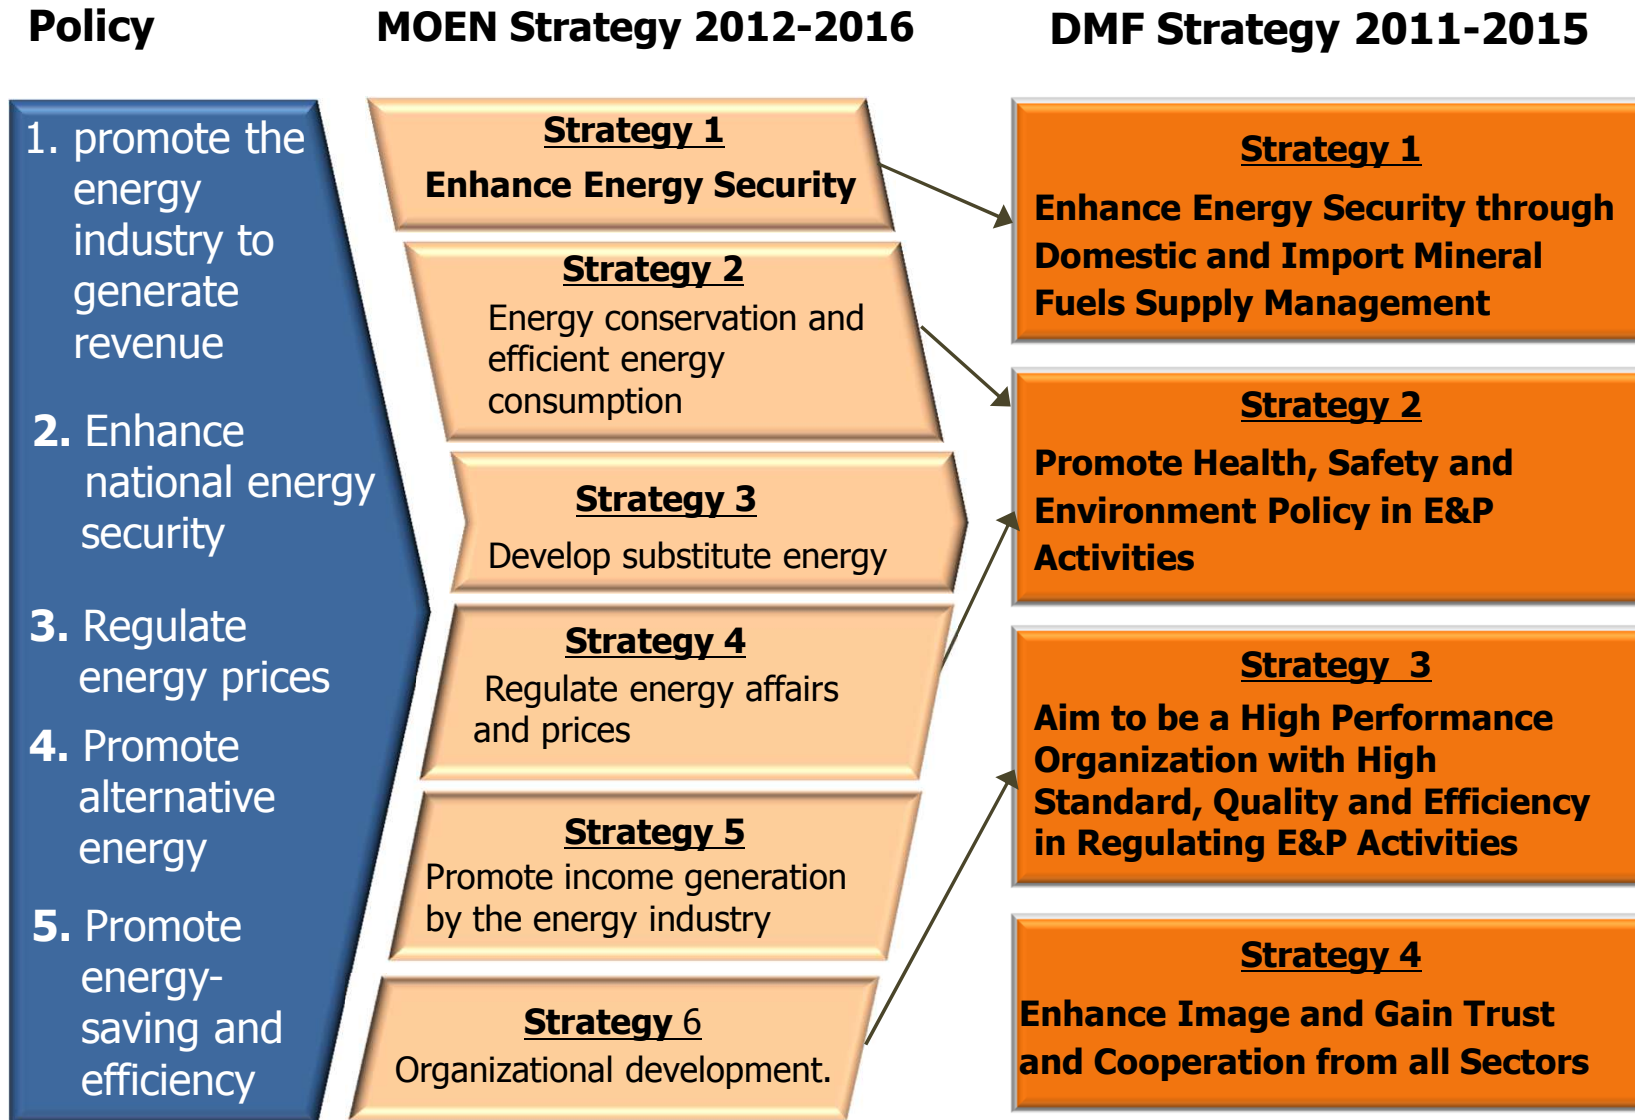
Policy

MOEN Strategy 2012-2016

DMF Strategy 2011-2015

1. promote the energy industry to generate revenue

2. Enhance national energy security

3. Regulate energy prices

4. Promote alternative energy

5. Promote energy-saving and efficiency

Strategy 1
Enhance Energy Security

Strategy 2
Energy conservation and efficient energy consumption

Strategy 3
Develop substitute energy

Strategy 4
Regulate energy affairs and prices

Strategy 5
Promote income generation by the energy industry

Strategy 6
Organizational development.

Strategy 1
Enhance Energy Security through Domestic and Import Mineral Fuels Supply Management

Strategy 2
Promote Health, Safety and Environment Policy in E&P Activities

Strategy 3
Aim to be a High Performance Organization with High Standard, Quality and Efficiency in Regulating E&P Activities

Strategy 4
Enhance Image and Gain Trust and Cooperation from all Sectors